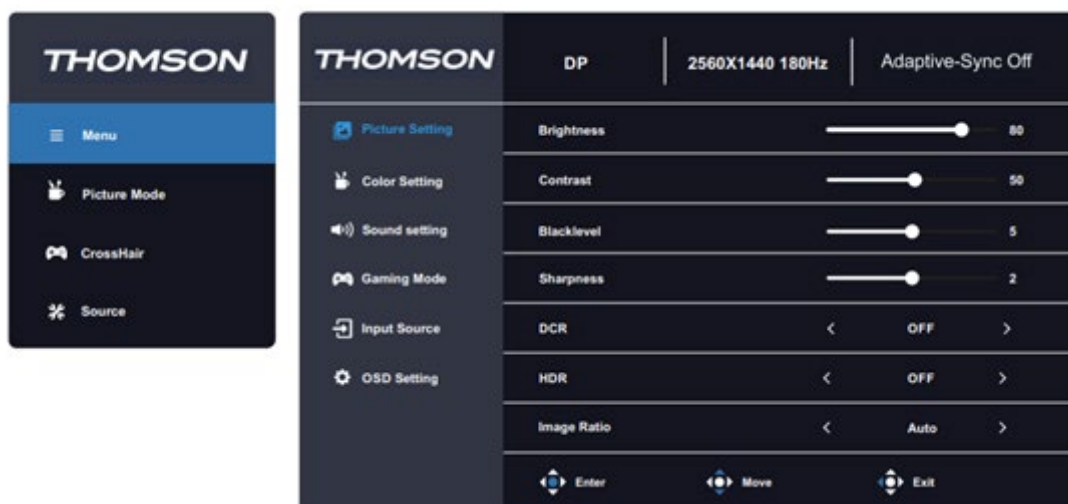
THOMSON

Menu

Picture Mode

CrossHair

Source

THOMSON

DP

2560X1440 180Hz

Adaptive-Sync Off

Picture Setting

Color Setting

Sound setting

Gaming Mode

Input Source

OSD Setting

| | | |
|---|---|---|
| Brightness | | 80 |
| Contrast | | 50 |
| Blacklevel | | 5 |
| Sharpness | | 2 |
| DCR | < OFF > | |
| HDR | < OFF > | |
| Image Ratio | < Auto > | |

Enter

Move

Exit